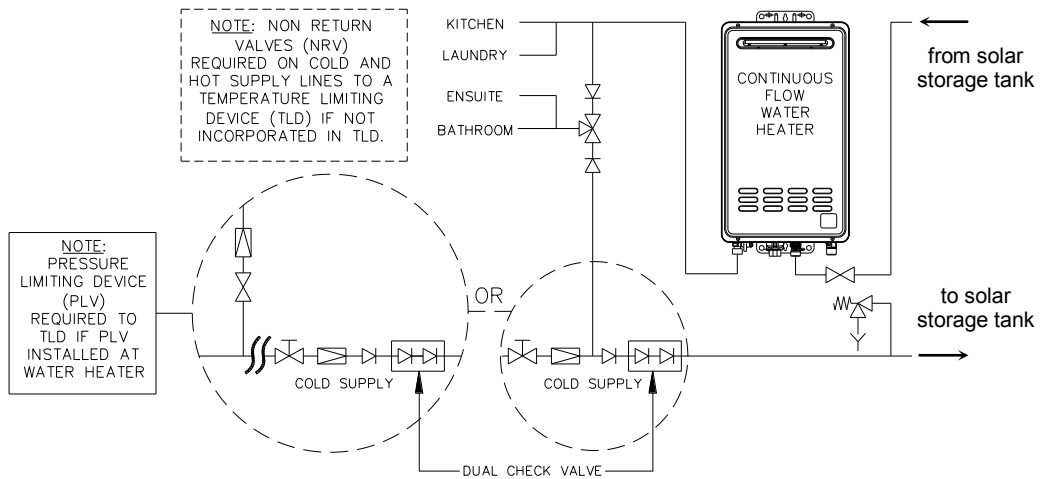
NOTE: NON RETURN VALVES (NRV) REQUIRED ON COLD AND HOT SUPPLY LINES TO A TEMPERATURE LIMITING DEVICE (TLD) IF NOT INCORPORATED IN TLD.

KITCHEN

LAUNDRY

ENSUITE

BATHROOM

CONTINUOUS FLOW WATER HEATER

from solar storage tank

NOTE: PRESSURE LIMITING DEVICE (PLV) REQUIRED TO TLD IF PLV INSTALLED AT WATER HEATER

OR

to solar storage tank

COLD SUPPLY

COLD SUPPLY

DUAL CHECK VALVE